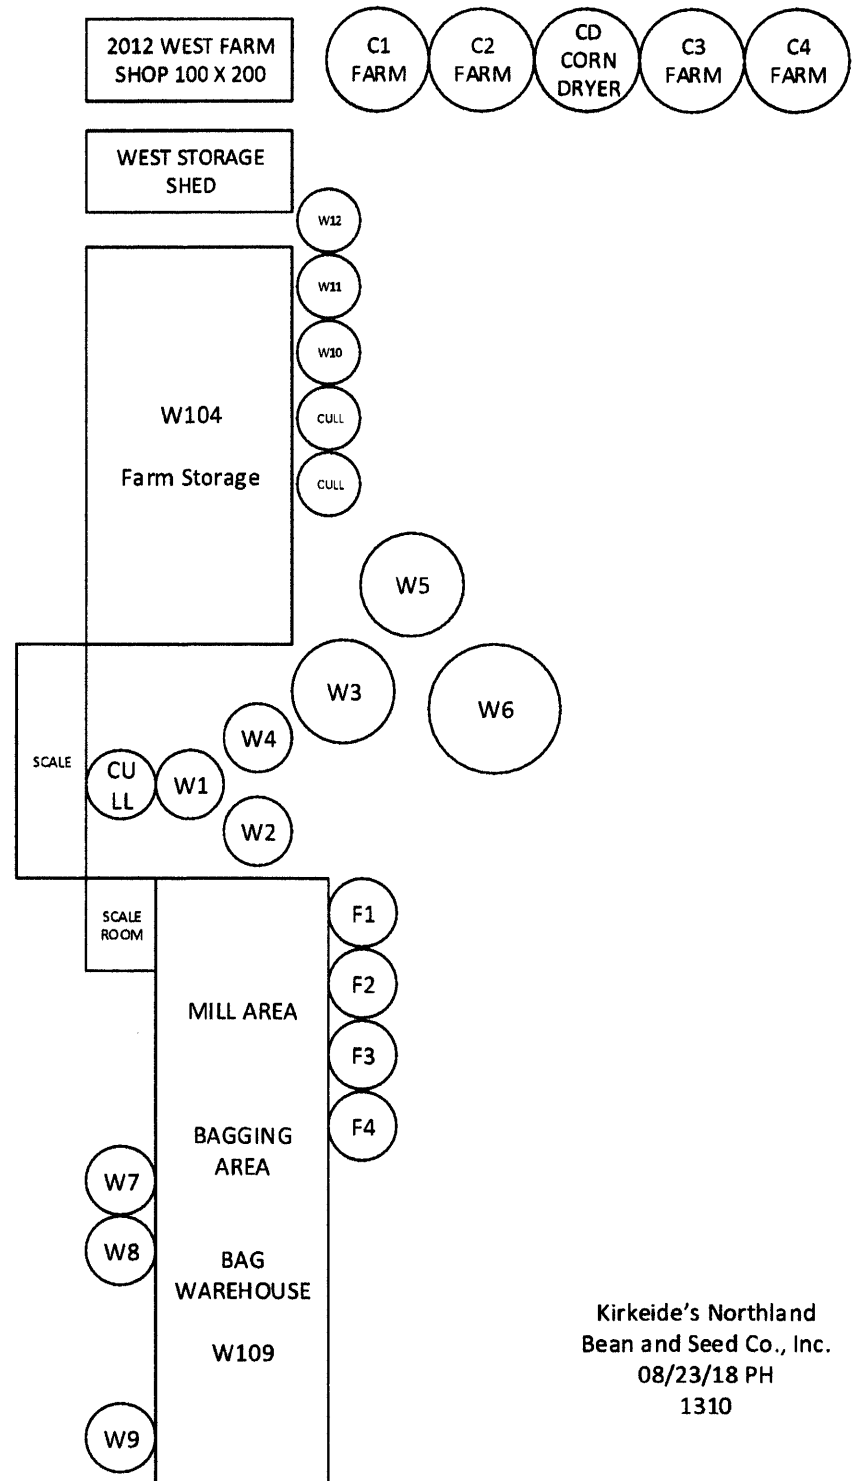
2012 WEST FARM SHOP 100 X 200

C1 FARM

C2 FARM

CD CORN DRYER

C3 FARM

C4 FARM

WEST STORAGE SHED

W12

W11

W10

CULL

CULL

W104

Farm Storage

W5

W3

W6

W4

SCALE

CU LL

W1

W2

SCALE ROOM

F1

F2

MILL AREA

F3

F4

BAGGING AREA

W7

W8

BAG WAREHOUSE

W109

W9

Kirkeide's Northland Bean and Seed Co., Inc.
08/23/18 PH
1310